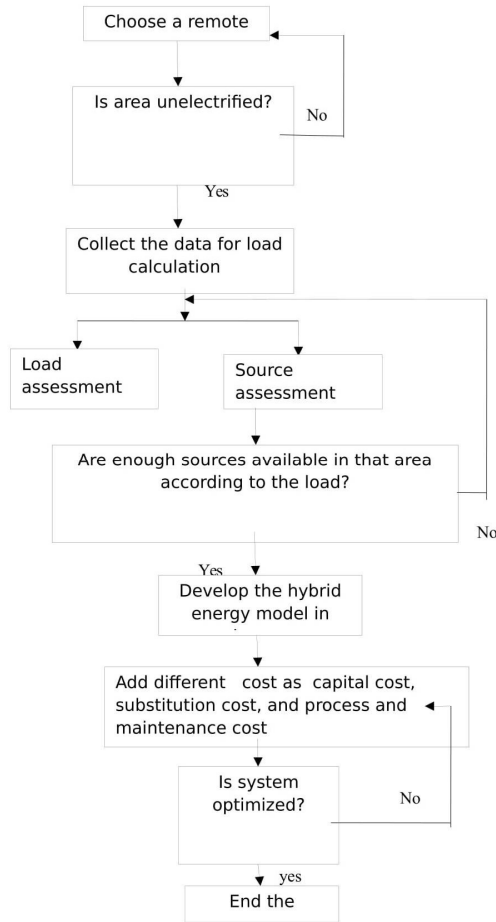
Choose a remote

Is area unelectrified?

No

Yes

Collect the data for load calculation

Load assessment

Source assessment

Are enough sources available in that area according to the load?

No

Yes

Develop the hybrid energy model in

Add different cost as capital cost, substitution cost, and process and maintenance cost

Is system optimized?

No

yes

End the